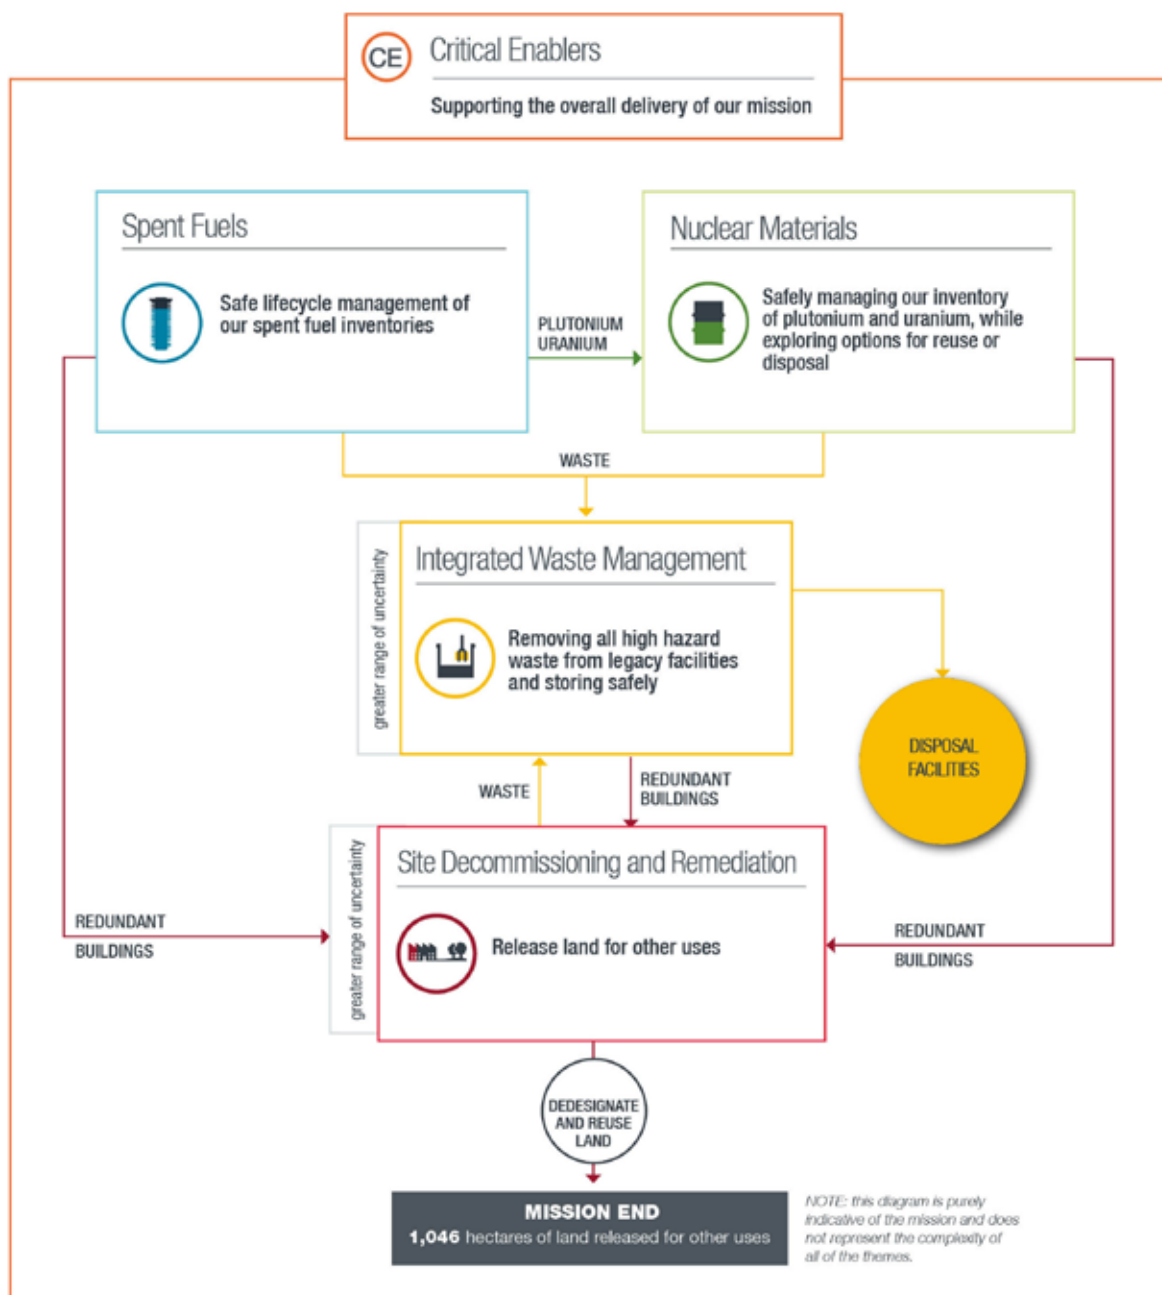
CE Critical Enablers

Supporting the overall delivery of our mission

Spent Fuels

Safe lifecycle management of our spent fuel inventories

PLUTONIUM
URANIUM

Nuclear Materials

Safely managing our inventory of plutonium and uranium, while exploring options for reuse or disposal

WASTE

greater range of uncertainty

Integrated Waste Management

Removing all high hazard waste from legacy facilities and storing safely

DISPOSAL FACILITIES

WASTE

REDUNDANT BUILDINGS

greater range of uncertainty

Site Decommissioning and Remediation

Release land for other uses

REDUNDANT BUILDINGS

REDUNDANT BUILDINGS

DEDESIGNATE AND REUSE LAND

MISSION END
1,046 hectares of land released for other uses

NOTE: this diagram is purely indicative of the mission and does not represent the complexity of all of the themes.